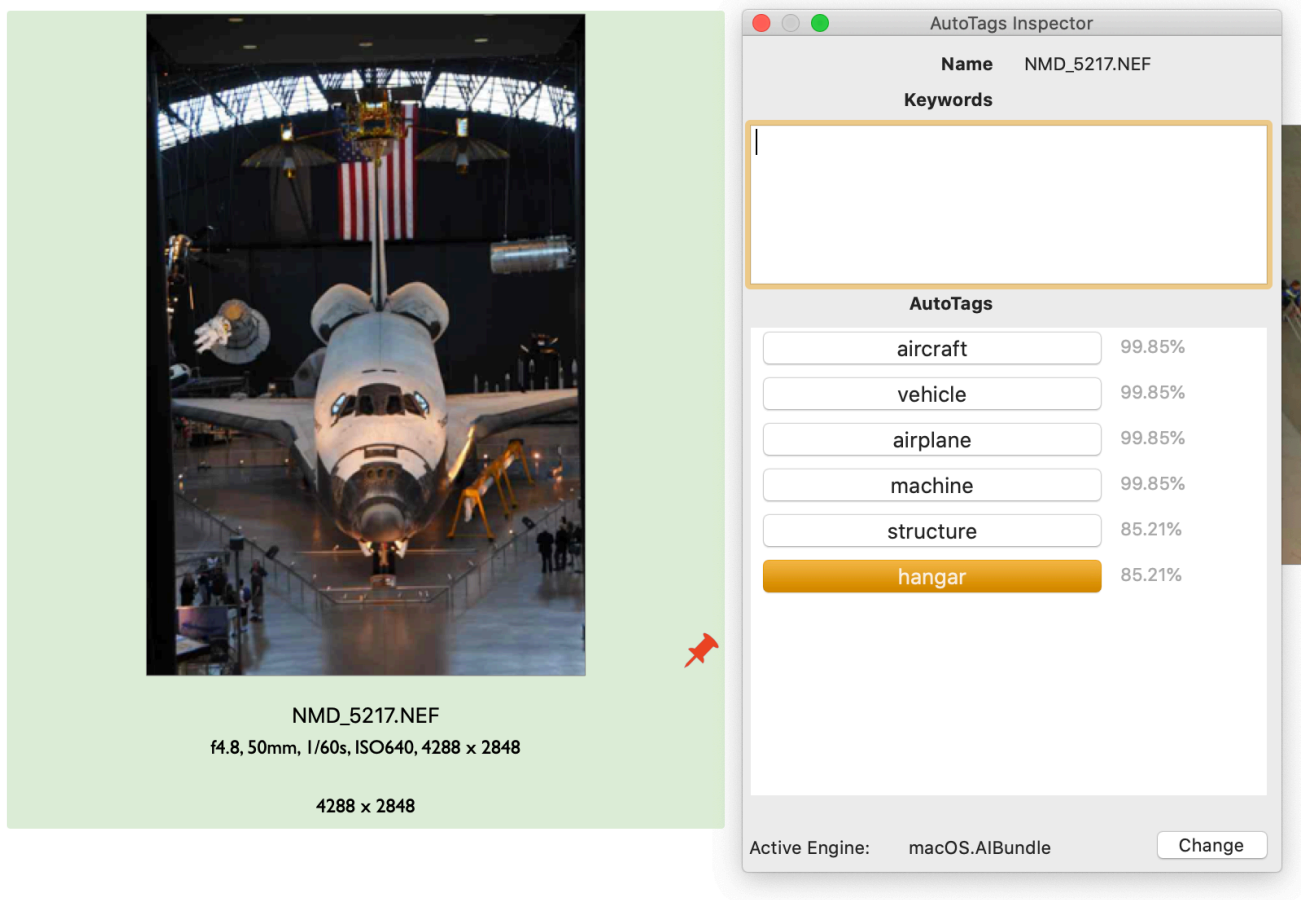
NMD_5217.NEF
f4.8, 50mm, 1/60s, ISO640, 4288 x 2848

4288 x 2848

AutoTags Inspector

Name NMD_5217.NEF

Keywords

AutoTags

| | |
|---|---|
| aircraft | 99.85% |
| vehicle | 99.85% |
| airplane | 99.85% |
| machine | 99.85% |
| structure | 85.21% |
| hangar | 85.21% |

Active Engine: macOS.AIBundle

Change